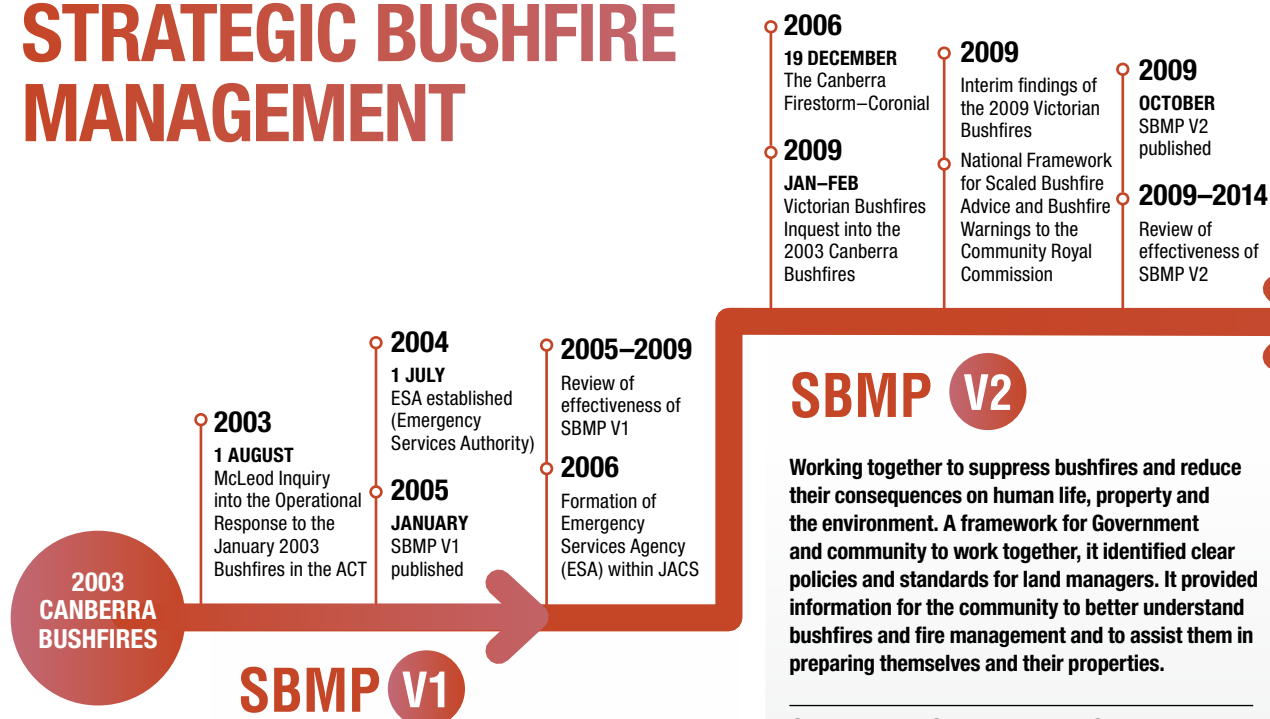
STRATEGIC BUSHFIRE MANAGEMENT

2006
19 DECEMBER
The Canberra Firestorm–Coronial

2009
JAN–FEB
Victorian Bushfires Inquest into the 2003 Canberra Bushfires

2009
Interim findings of the 2009 Victorian Bushfires

National Framework for Scaled Bushfire Advice and Bushfire Warnings to the Community Royal Commission

2009
OCTOBER
SBMP V2 published

2009–2014
Review of effectiveness of SBMP V2

2003
1 AUGUST
McLeod Inquiry into the Operational Response to the January 2003 Bushfires in the ACT

2004
1 JULY
ESA established (Emergency Services Authority)

2005
JANUARY
SBMP V1 published

2005–2009
Review of effectiveness of SBMP V1

2006
Formation of Emergency Services Agency (ESA) within JACS

2003 CANBERRA BUSHFIRES

SBMP V1

SBMP V2

Working together to suppress bushfires and reduce their consequences on human life, property and the environment. A framework for Government and community to work together, it identified clear policies and standards for land managers. It provided information for the community to better understand bushfires and fire management and to assist them in preparing themselves and their properties.